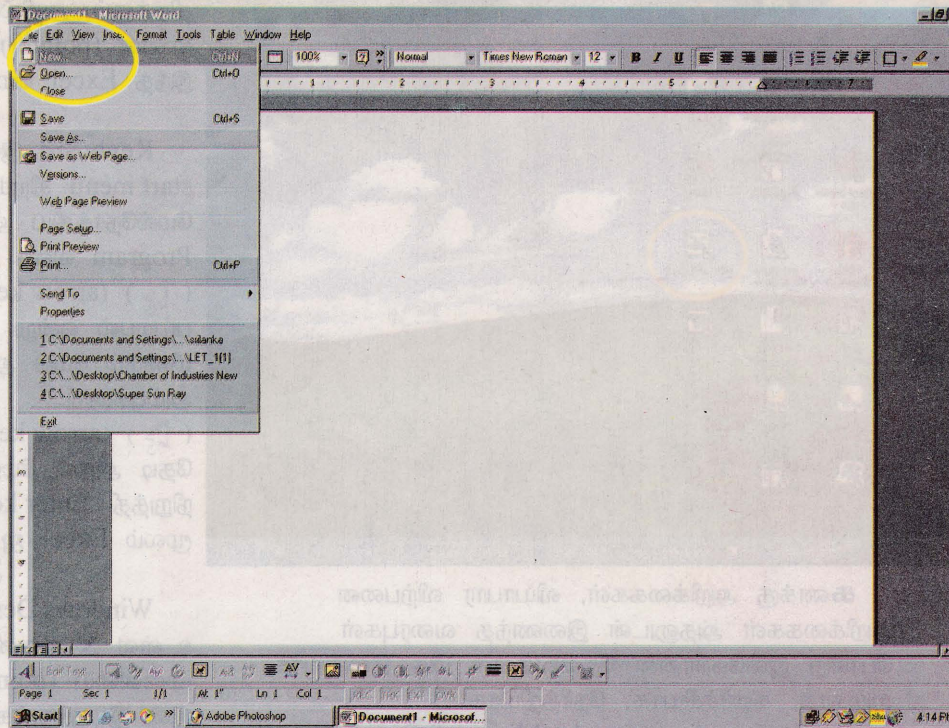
Document1 - Microsoft Word

File Edit View Insert Format Tools Table Window Help

100% Normal Times New Roman 12 B I U

New... Ctrl+N
Open... Ctrl+O
Close

Save Ctrl+S
Save As...
Save as Web Page...
Versions...

Web Page Preview

Page Setup...
Print Preview
Print... Ctrl+P

Send To
Properties

1 C:\Documents and Settings\...\srilanka
2 C:\Documents and Settings\...\LET_1[1]
3 C:\...\Desktop\Chamber of Industries New
4 C:\...\Desktop\Super Sun Ray

Exit

Page 1 Sec 1 1/1 At 1" Ln 1 Col 1 REC TRK EXT OVR

Start Adobe Photoshop Document1 - Microsof... 4:14 P